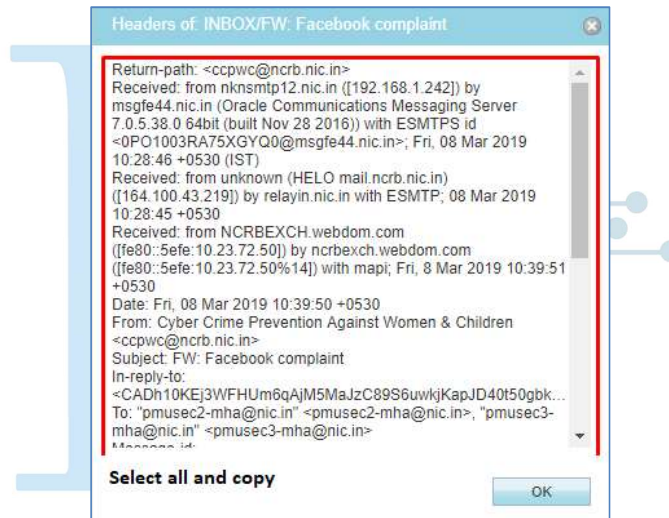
Headers of: INBOX/FW: Facebook complaint

Return-path: <ccpwc@ncrb.nic.in>
Received: from nknsmtp12.nic.in ([192.168.1.242]) by msgfe44.nic.in (Oracle Communications Messaging Server 7.0.5.38.0 64bit (built Nov 28 2016)) with ESMTPS id <0PO1003RA75XGYQ0@msgfe44.nic.in>; Fri, 08 Mar 2019 10:28:46 +0530 (IST)
Received: from unknown (HELO mail.ncrb.nic.in) ([164.100.43.219]) by relayin.nic.in with ESMTP; 08 Mar 2019 10:28:45 +0530
Received: from NCRBEXCH.webdom.com ([fe80::5efe:10.23.72.50]) by ncrbexch.webdom.com ([fe80::5efe:10.23.72.50%14]) with mapi; Fri, 8 Mar 2019 10:39:51 +0530
Date: Fri, 08 Mar 2019 10:39:50 +0530
From: Cyber Crime Prevention Against Women & Children <ccpwc@ncrb.nic.in>
Subject: FW: Facebook complaint
In-reply-to: <CADh10KEj3WFHUm6qAjM5MaJzC89S6uwkjKapJD40t50gbk...
To: "pmusec2-mha@nic.in" <pmusec2-mha@nic.in>, "pmusec3-mha@nic.in" <pmusec3-mha@nic.in>
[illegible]

Select all and copy

OK